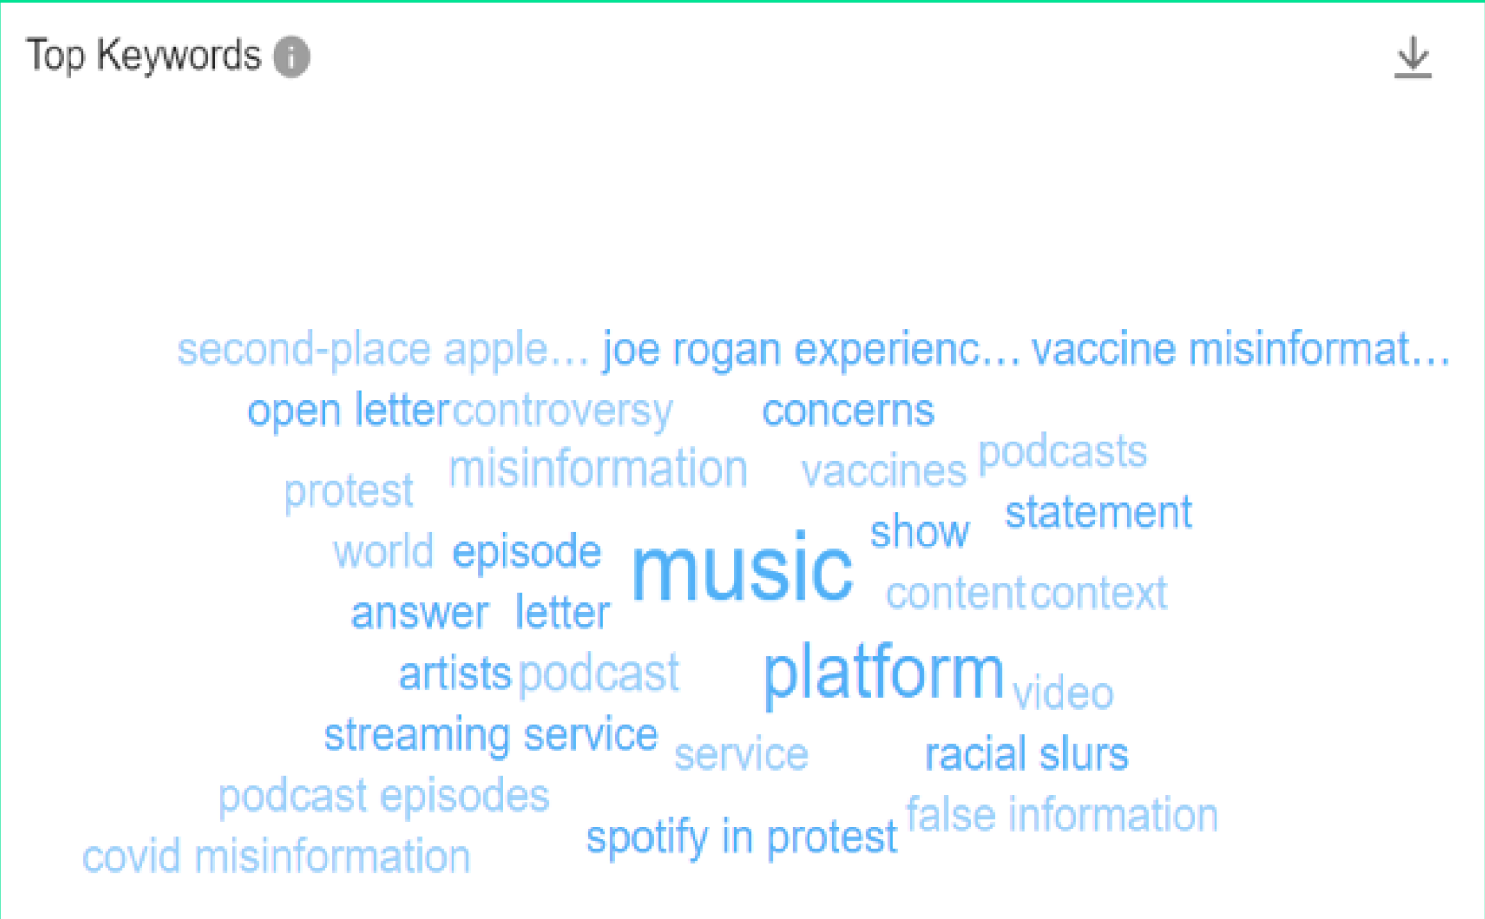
Top Keywords

second-place apple… joe rogan experienc… vaccine misinformat…
open letter controversy concerns
protest misinformation vaccines podcasts
statement
world episode music show
answer letter content context
artists podcast platform video
streaming service service racial slurs
podcast episodes
covid misinformation spotify in protest false information